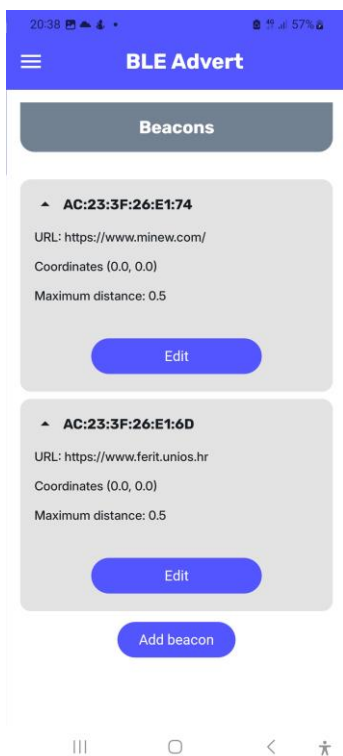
20:38 57%

BLE Advert

Beacons

AC:23:3F:26:E1:74

URL: https://www.minew.com/

Coordinates (0.0, 0.0)

Maximum distance: 0.5

Edit

AC:23:3F:26:E1:6D

URL: https://www.ferit.unios.hr

Coordinates (0.0, 0.0)

Maximum distance: 0.5

Edit

Add beacon